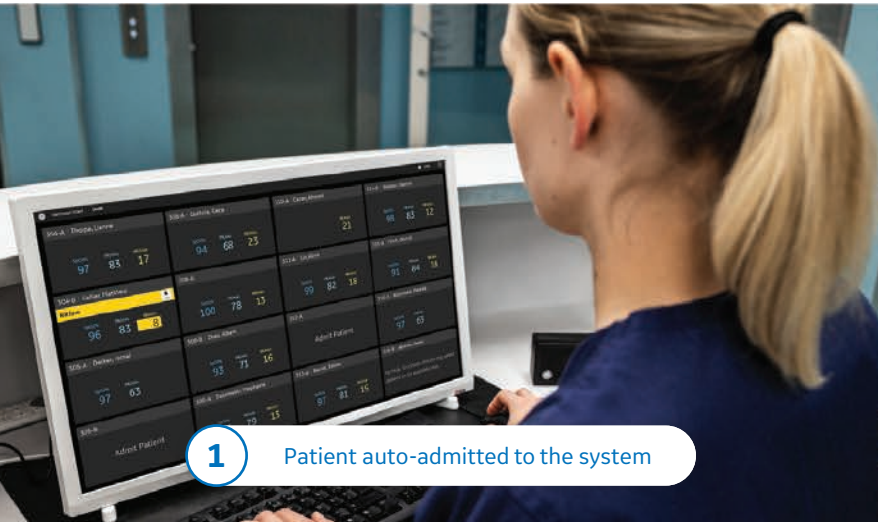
304-A Thoppe, Lamme

97 83 17

305-A Gaduka, Sara

94 68 23

310-A Caran, Ahmed

21

311-A

88 83 12

304-B Vallier, Mathieu

96 83 8

306-B

100 78 13

312-A

99 82 18

91 84 18

Admit Patient

97 63

305-A Decker, Ishhal

97 63

308-A Zhao, Albert

93 71 16

97 81 15

305-B

Admit Patient

79 15

1 Patient auto-admitted to the system